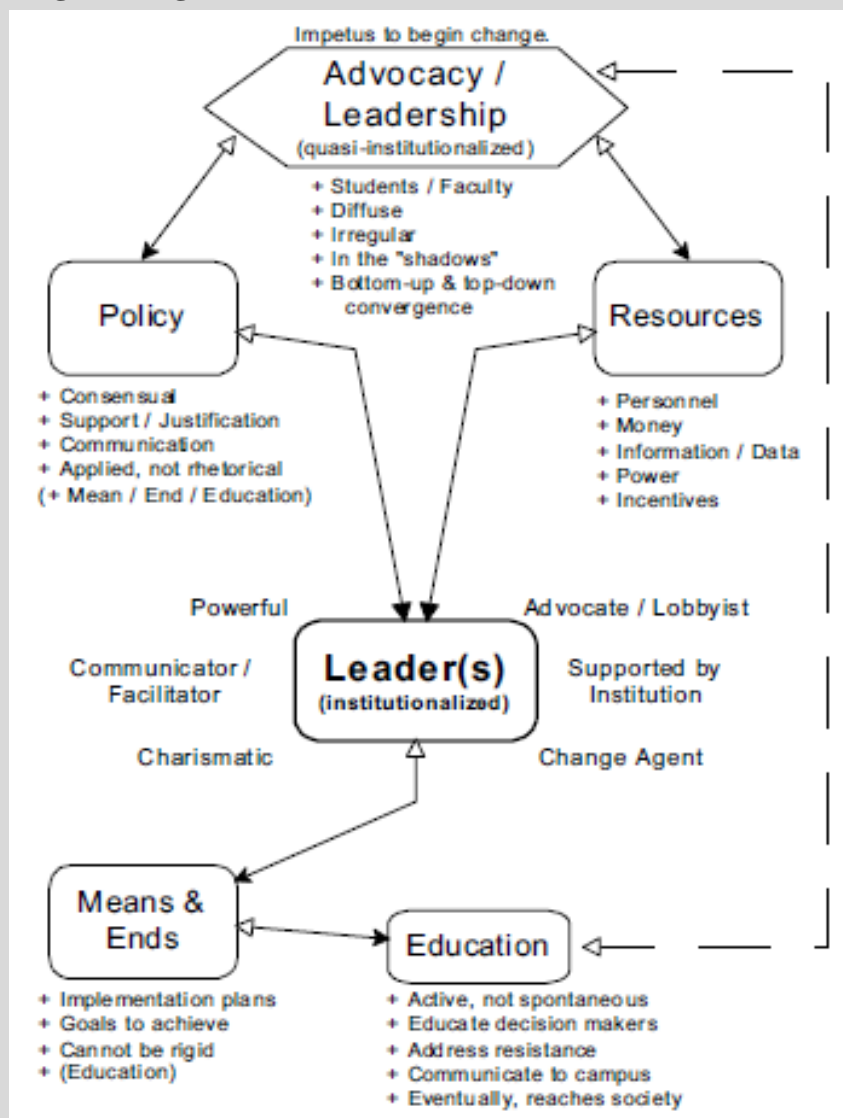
Impetus to begin change.

Advocacy / Leadership (quasi-institutionalized)

+ Students / Faculty
+ Diffuse
+ Irregular
+ In the "shadows"
+ Bottom-up & top-down convergence

Policy

+ Consensual
+ Support / Justification
+ Communication
+ Applied, not rhetorical
(+ Mean / End / Education)

Resources

+ Personnel
+ Money
+ Information / Data
+ Power
+ Incentives

Powerful

Advocate / Lobbyist

Communicator / Facilitator

Leader(s) (institutionalized)

Supported by Institution

Charismatic

Change Agent

Means & Ends

+ Implementation plans
+ Goals to achieve
+ Cannot be rigid
+ (Education)

Education

+ Active, not spontaneous
+ Educate decision makers
+ Address resistance
+ Communicate to campus
+ Eventually, reaches society